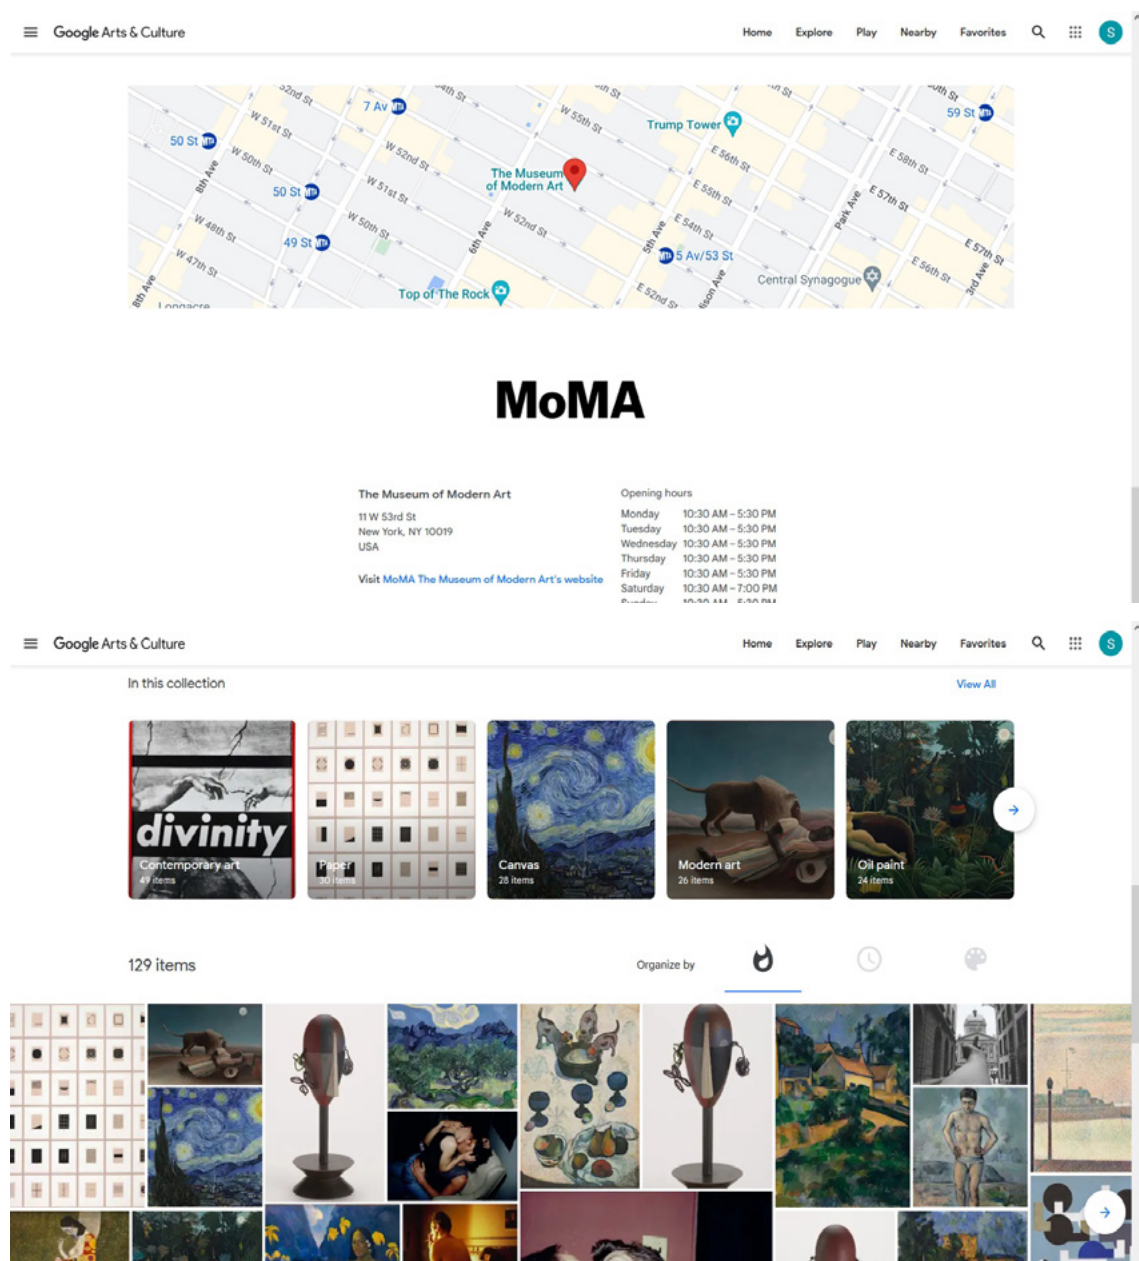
Google Arts & Culture

Home Explore Play Nearby Favorites

S

52nd St
7 Av
W 51st St
50 St
W 50th St
W 52nd St
W 55th St
Trump Tower
E 56th St
59 St
E 58th St
8th Ave
50 St
W 51st St
The Museum of Modern Art
E 55th St
E 57th St
W 48th St
W 50th St
W 52nd St
E 54th St
Park Ave
49 St
6th Ave
5th Ave
5 Av/53 St
E 57th St
W 47th St
E 56th St
3rd Ave
Central Synagogue
8th Ave
Top of The Rock
E 52nd St
Madison Ave
Longacre

MoMA

The Museum of Modern Art
11 W 53rd St
New York, NY 10019
USA

Visit MoMA The Museum of Modern Art's website

Opening hours
| | |
|---|---|
| Monday | 10:30 AM – 5:30 PM |
| Tuesday | 10:30 AM – 5:30 PM |
| Wednesday | 10:30 AM – 5:30 PM |
| Thursday | 10:30 AM – 5:30 PM |
| Friday | 10:30 AM – 5:30 PM |
| Saturday | 10:30 AM – 7:00 PM |
| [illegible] | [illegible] |

Google Arts & Culture

Home Explore Play Nearby Favorites

S

In this collection

View All

divinity
Contemporary art
49 items

Paper
30 items

Canvas
28 items

Modern art
26 items

Oil paint
24 items

129 items

Organize by